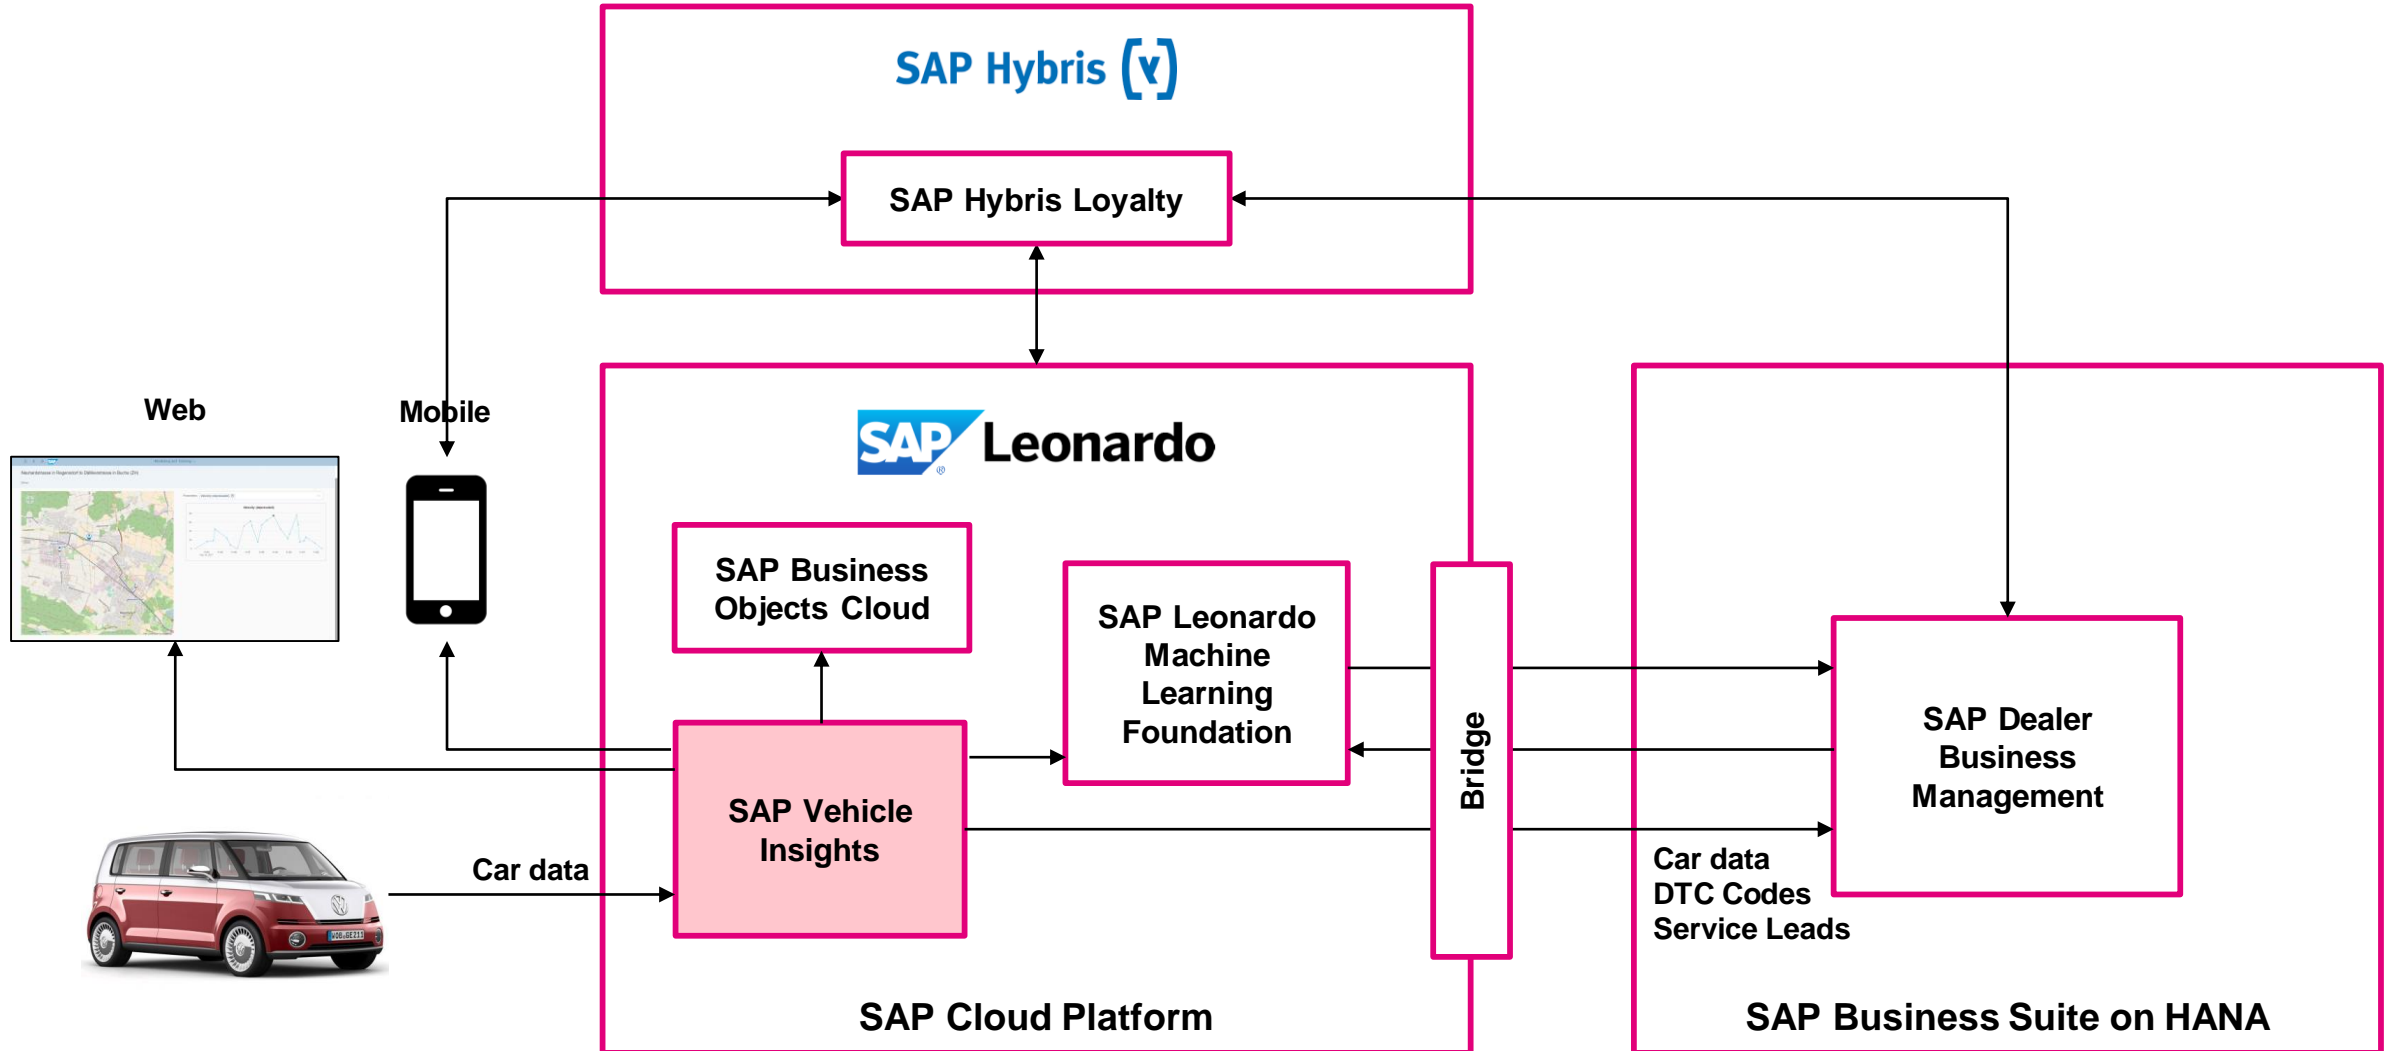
SAP Hybris

SAP Hybris Loyalty

Web

Mobile

SAP Leonardo

SAP Business Objects Cloud

SAP Leonardo Machine Learning Foundation

Bridge

SAP Dealer Business Management

SAP Vehicle Insights

Car data

Car data
DTC Codes
Service Leads

SAP Cloud Platform

SAP Business Suite on HANA